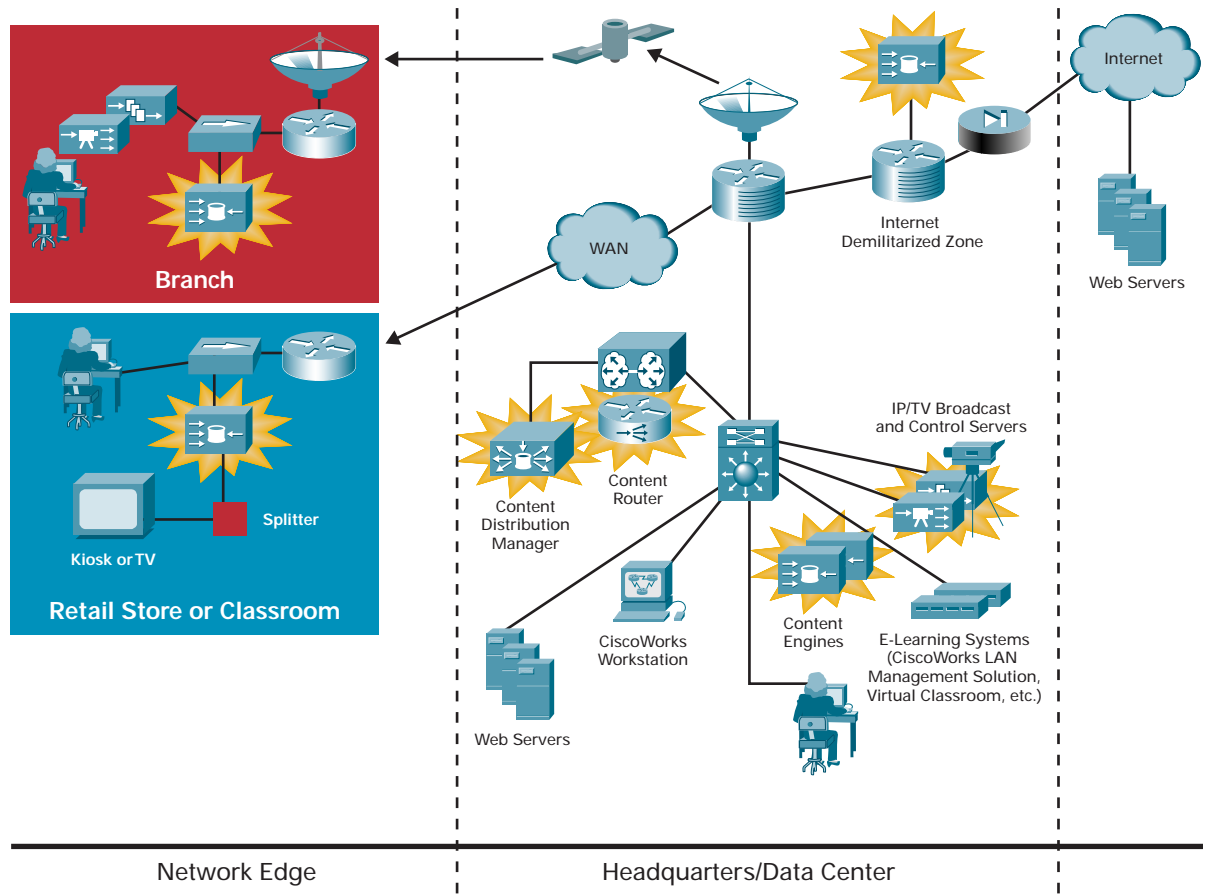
Branch

Retail Store or Classroom

Splitter

Kiosk or TV

WAN

Internet Demilitarized Zone

Internet

Web Servers

Content Distribution Manager

Content Router

IP/TV Broadcast and Control Servers

CiscoWorks Workstation

Content Engines

E-Learning Systems (CiscoWorks LAN Management Solution, Virtual Classroom, etc.)

Web Servers

Network Edge

Headquarters/Data Center